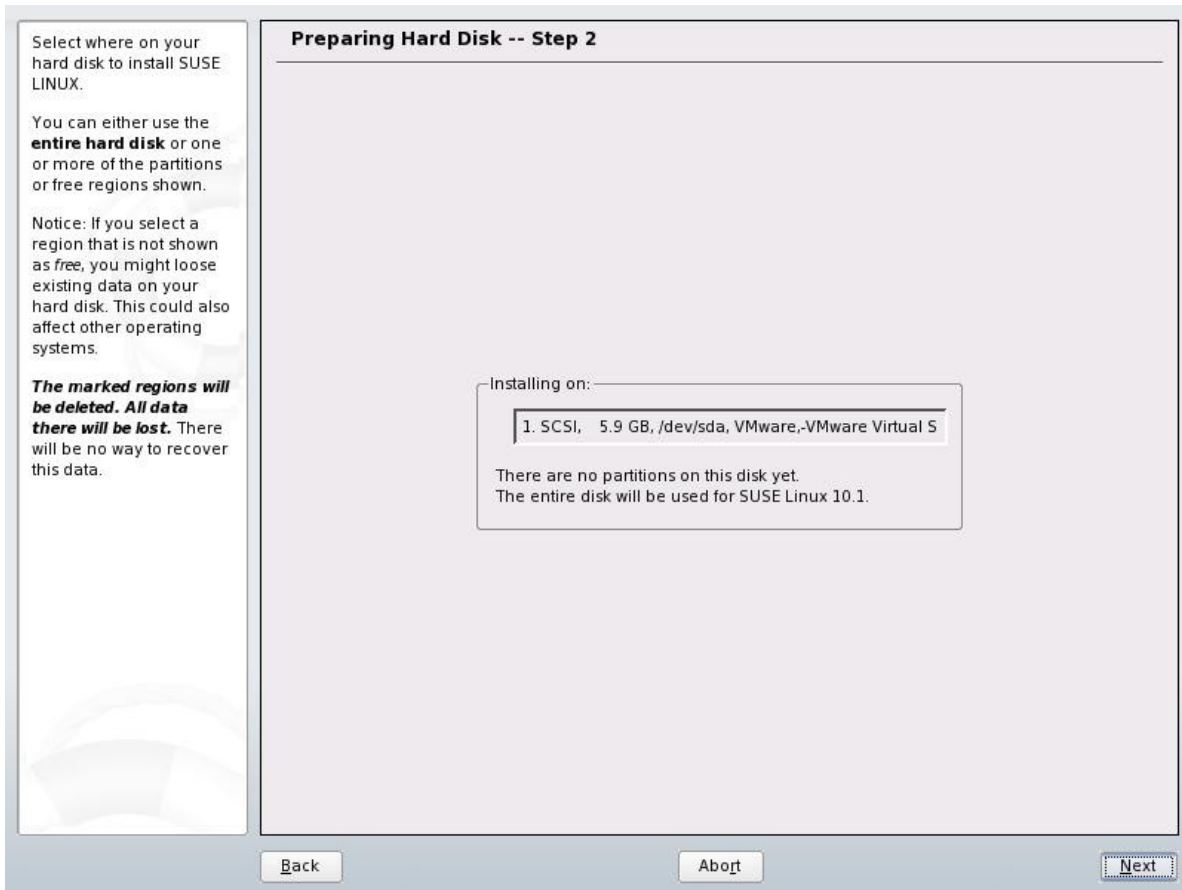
Select where on your hard disk to install SUSE LINUX.

You can either use the **entire hard disk** or one or more of the partitions or free regions shown.

Notice: If you select a region that is not shown as *free*, you might loose existing data on your hard disk. This could also affect other operating systems.

***The marked regions will be deleted. All data there will be lost.*** There will be no way to recover this data.

Preparing Hard Disk -- Step 2

Installing on:

1. SCSI, 5.9 GB, /dev/sda, VMware,-VMware Virtual S

There are no partitions on this disk yet.
The entire disk will be used for SUSE Linux 10.1.

Back

Abort

Next